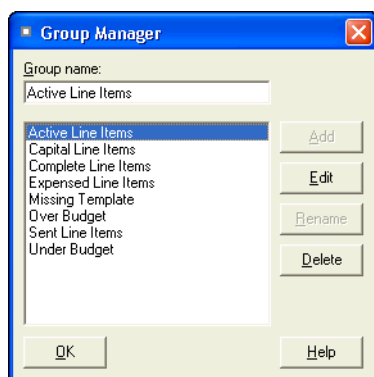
Group Manager

Group name:

Active Line Items

Active Line Items
Capital Line Items
Complete Line Items
Expensed Line Items
Missing Template
Over Budget
Sent Line Items
Under Budget

Add

Edit

Rename

Delete

OK

Help